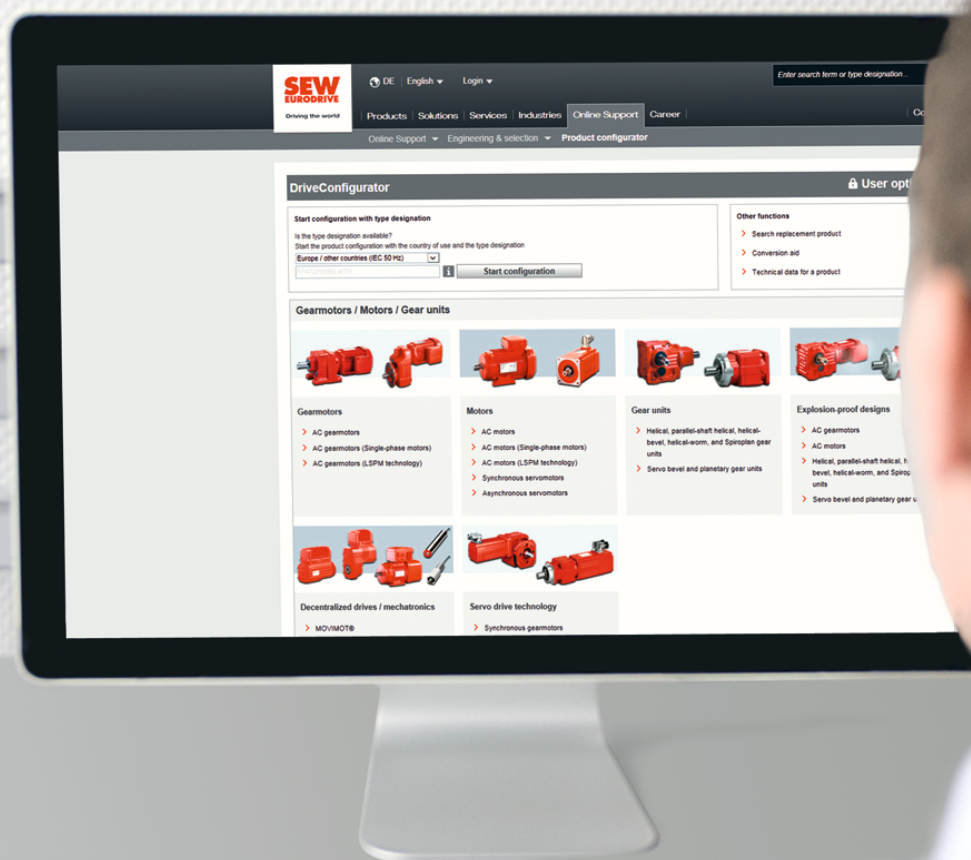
SEW EURODRIVE
Driving the world

DE English Login

Enter search term or type designation...

Products Solutions Services Industries Online Support Career Co

Online Support Engineering & selection Product configurator

DriveConfigurator

User opt

Start configuration with type designation

Is the type designation available?
Start the product configuration with the country of use and the type designation

Europe / other countries (IEC 50 Hz)

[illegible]

Start configuration

Other functions

Search replacement product
Conversion aid
Technical data for a product

Gearmotors / Motors / Gear units

Gearmotors
AC gearmotors
AC gearmotors (Single-phase motors)
AC gearmotors (LSPM technology)

Motors
AC motors
AC motors (Single-phase motors)
AC motors (LSPM technology)
Synchronous servomotors
Asynchronous servomotors

Gear units
Helical, parallel-shaft helical, helical-bevel, helical-worm, and Spiroplan gear units
Servo bevel and planetary gear units

Explosion-proof designs
AC gearmotors
AC motors
Helical, parallel-shaft helical, h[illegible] bevel, helical-worm, and Spirop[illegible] units
Servo bevel and planetary gear u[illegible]

Decentralized drives / mechatronics
MOVIMOT®

Servo drive technology
Synchronous gearmotors